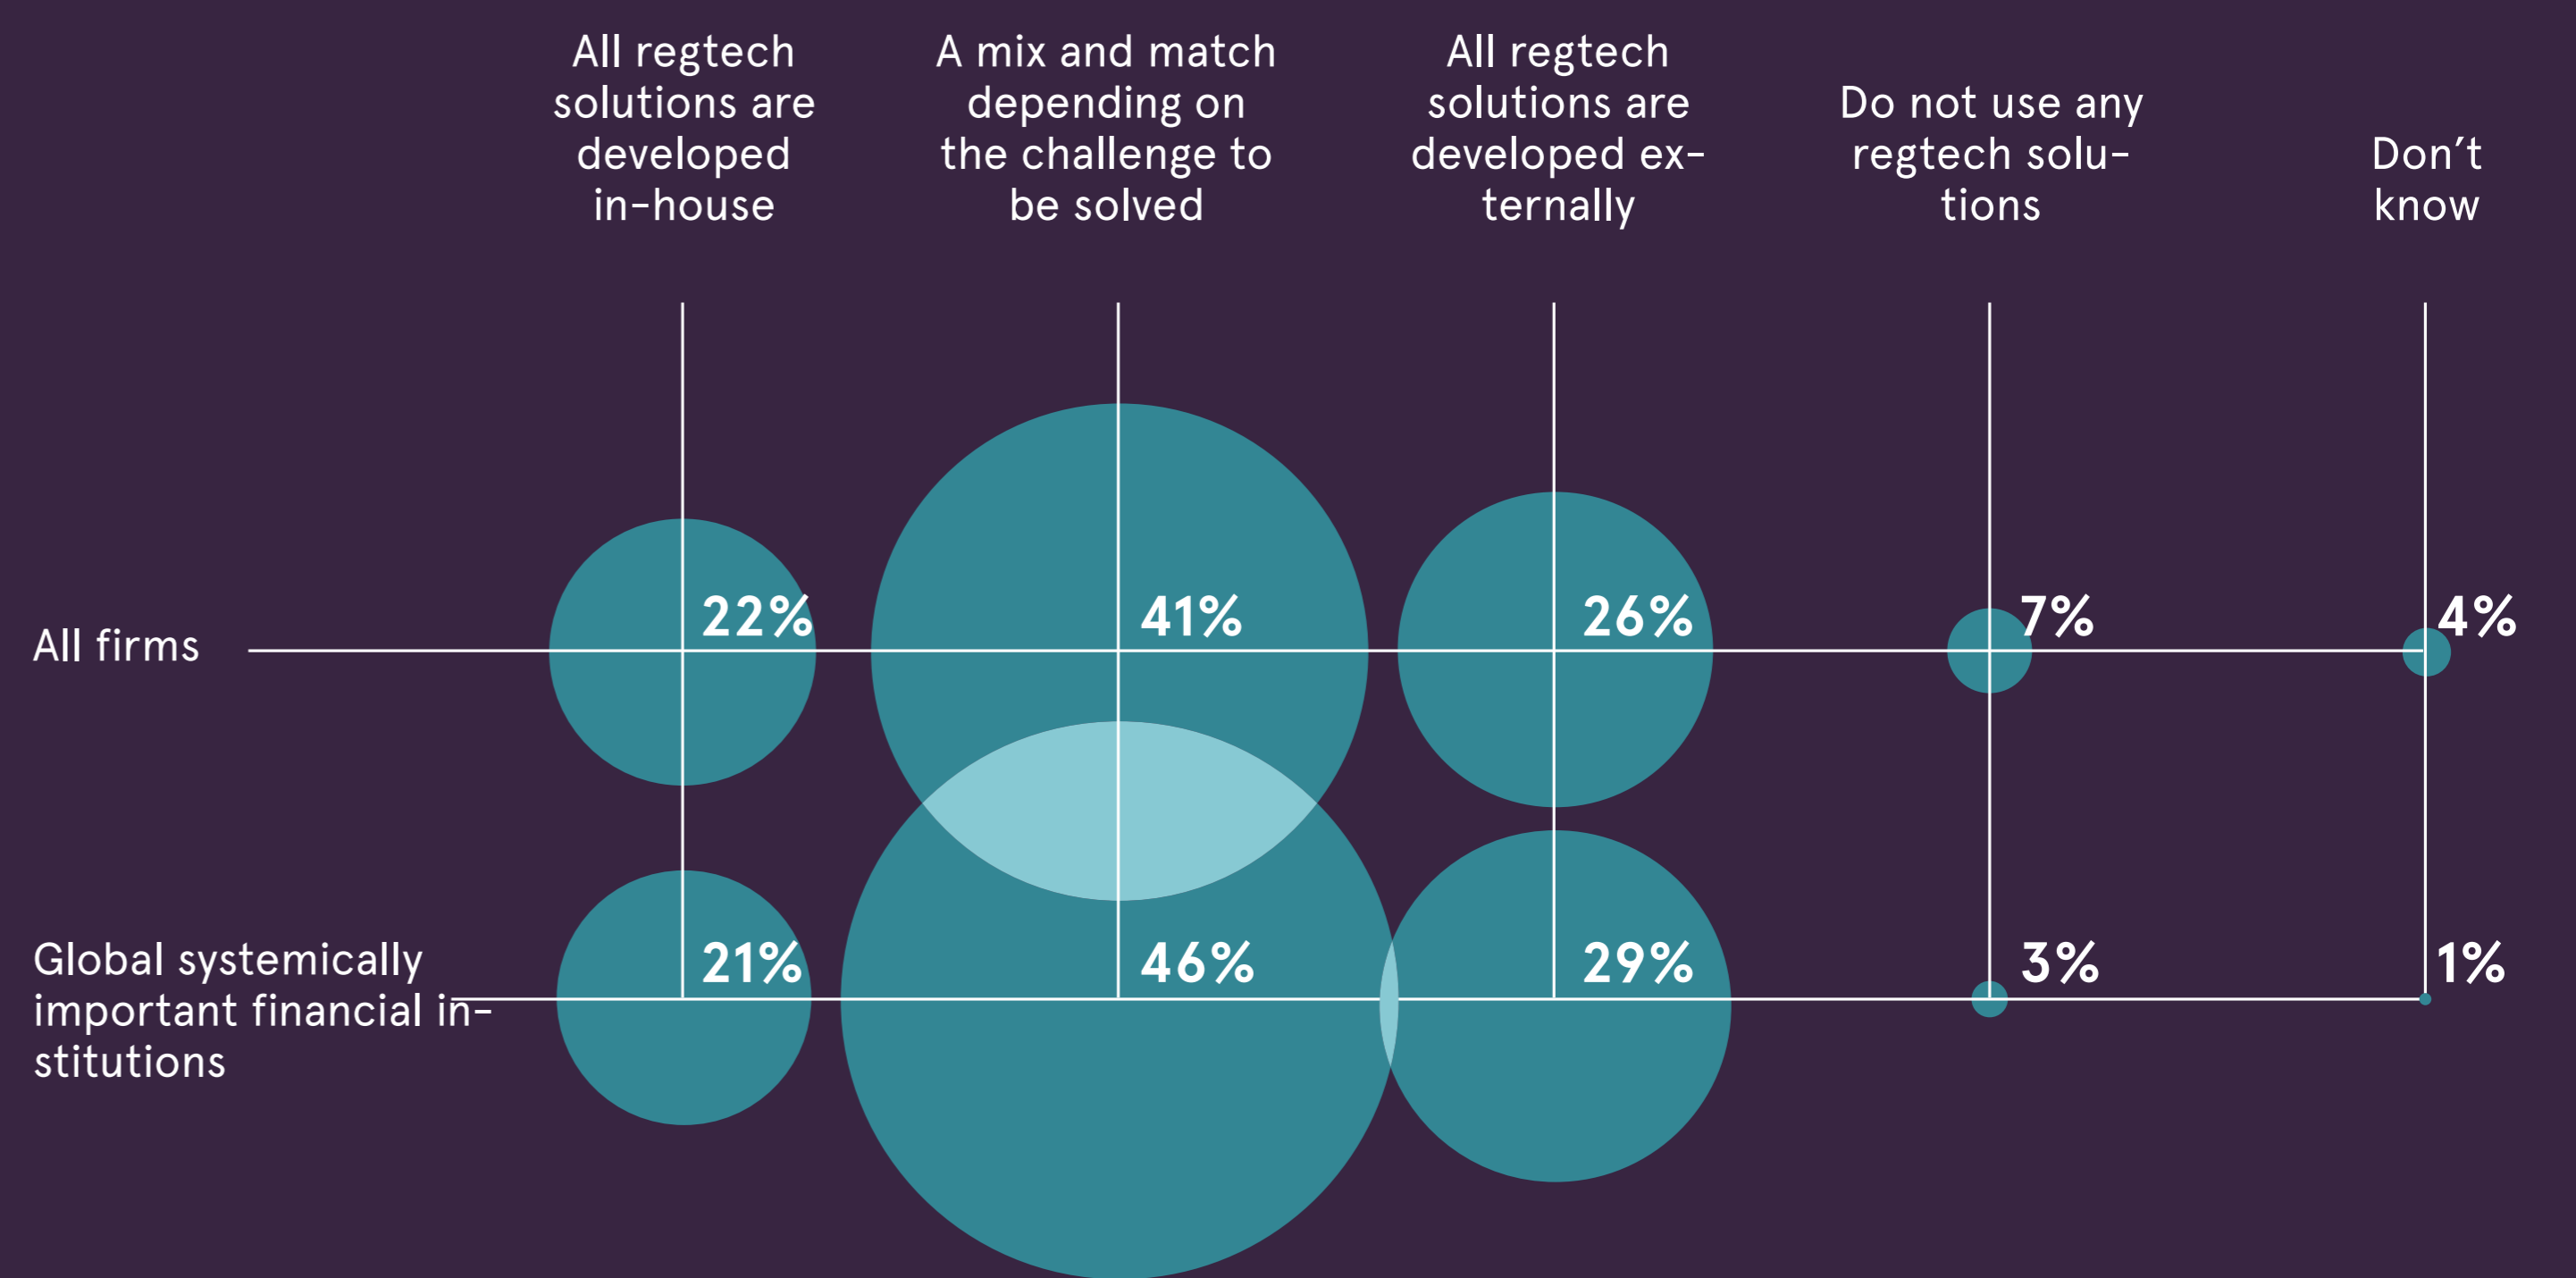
| | All regtech solutions are developed in-house | A mix and match depending on the challenge to be solved | All regtech solutions are developed externally | Do not use any regtech solutions | Don't know |
|---|---|---|---|---|---|
| All firms | 22% | 41% | 26% | 7% | 4% |
| Global systemically important financial institutions | 21% | 46% | 29% | 3% | 1% |